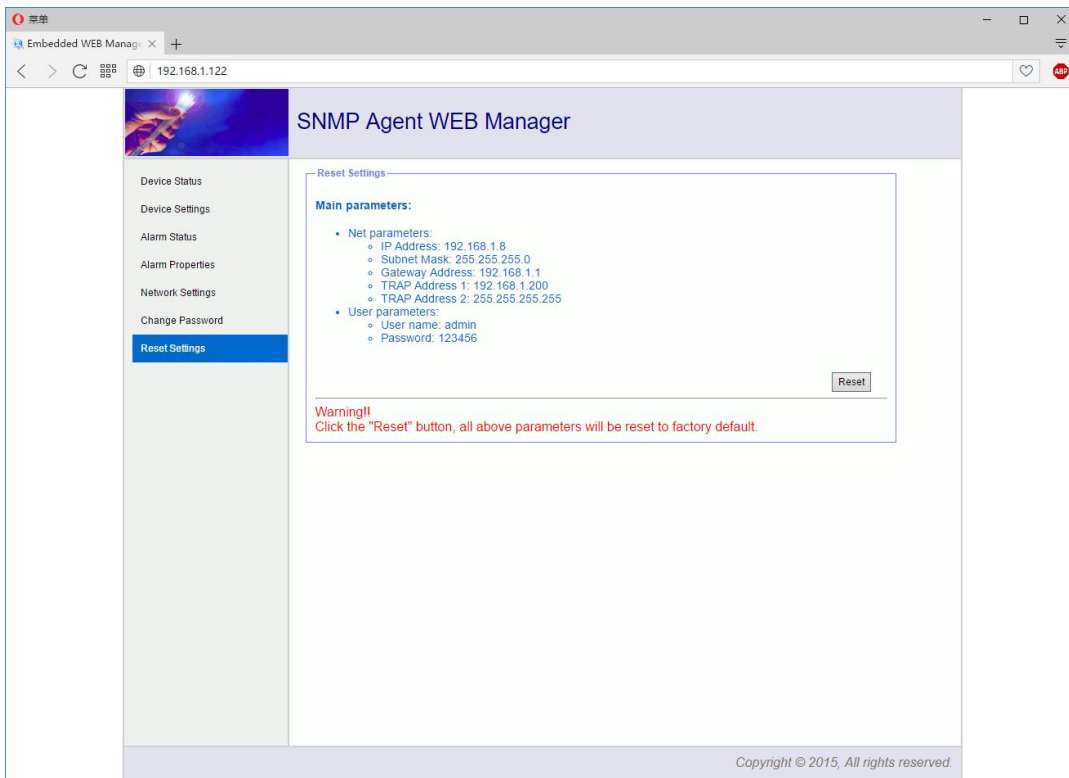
菜单
Embedded WEB Manag ×
192.168.1.122
ABP

SNMP Agent WEB Manager

Device Status
Device Settings
Alarm Status
Alarm Properties
Network Settings
Change Password
Reset Settings

Reset Settings

Main parameters:

- Net parameters:
  - IP Address: 192.168.1.8
  - Subnet Mask: 255.255.255.0
  - Gateway Address: 192.168.1.1
  - TRAP Address 1: 192.168.1.200
  - TRAP Address 2: 255.255.255.255
- User parameters:
  - User name: admin
  - Password: 123456

Reset

Warning!!
Click the "Reset" button, all above parameters will be reset to factory default.

Copyright © 2015, All rights reserved.